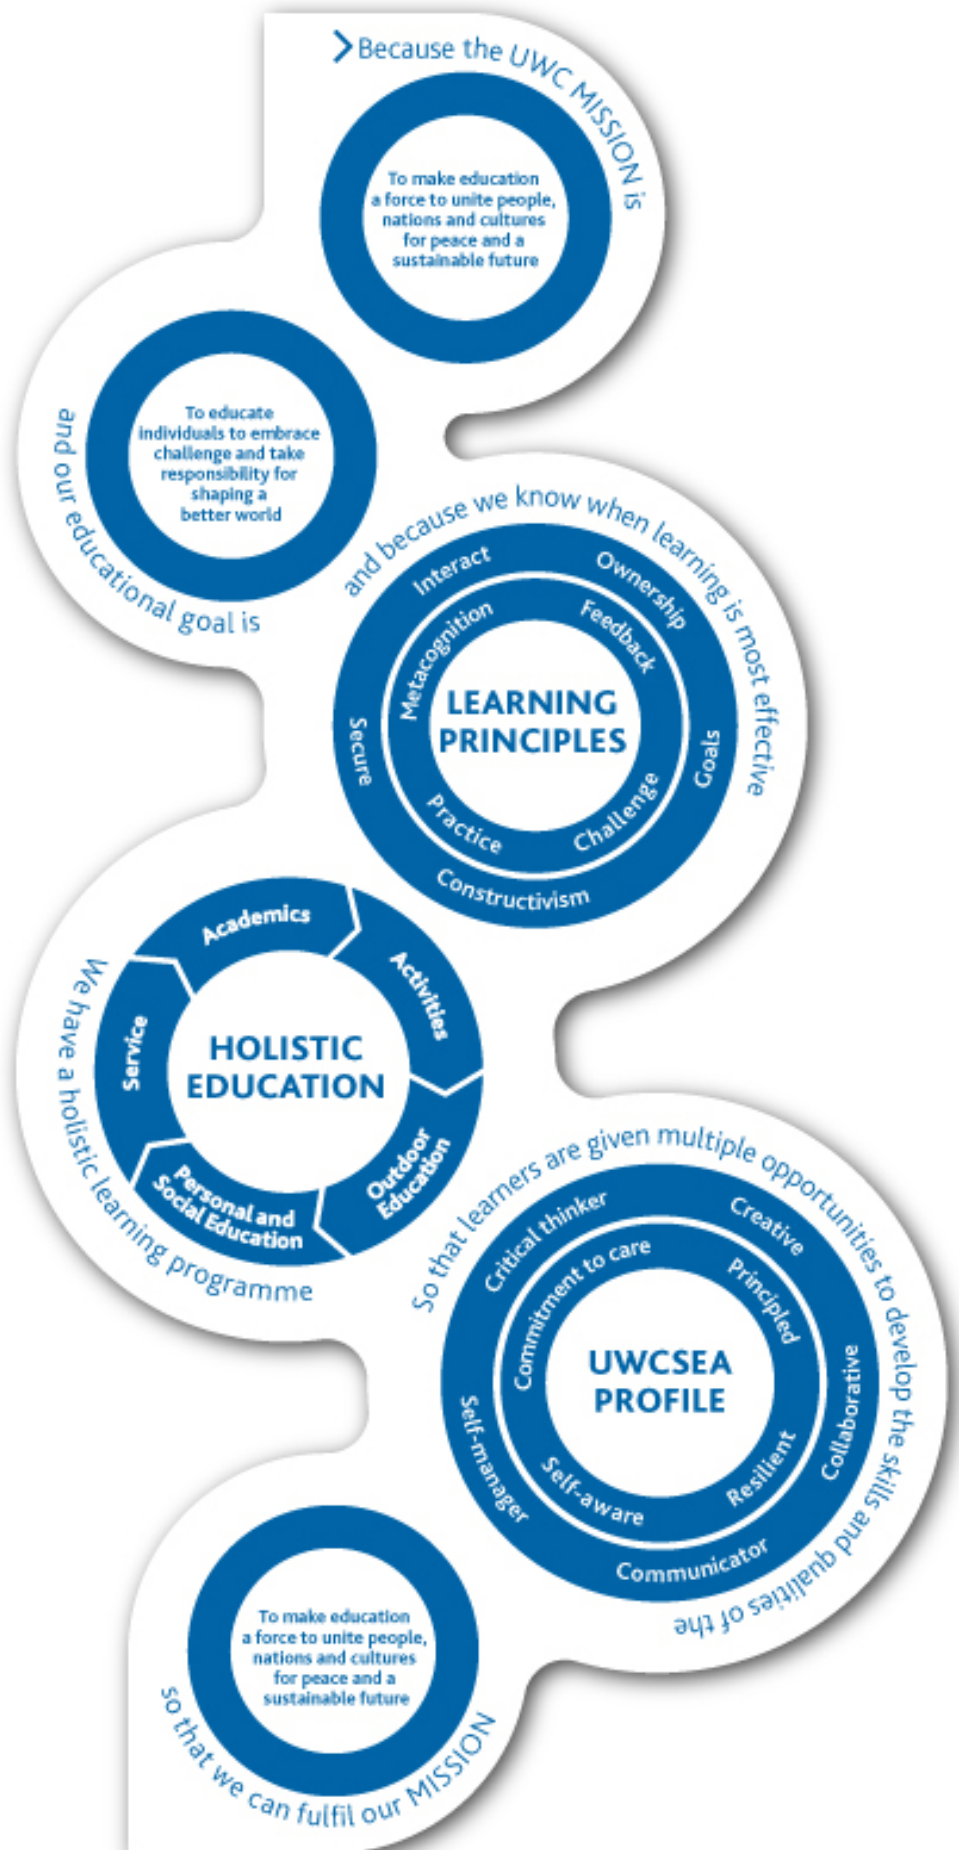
Because the UWC MISSION is

To make education a force to unite people, nations and cultures for peace and a sustainable future

and our educational goal is

To educate individuals to embrace challenge and take responsibility for shaping a better world

and because we know when learning is most effective

LEARNING PRINCIPLES

Interact
Ownership
Goals
Constructivism
Secure
Metacognition
Feedback
Challenge
Practice

We have a holistic learning programme

HOLISTIC EDUCATION

Academics
Activities
Outdoor Education
Personal and Social Education
Service

So that learners are given multiple opportunities to develop the skills and qualities of the

UWCSEA PROFILE

Critical thinker
Creative
Collaborative
Communicator
Self-manager
Commitment to care
Principled
Resilient
Self-aware

so that we can fulfil our MISSION

To make education a force to unite people, nations and cultures for peace and a sustainable future